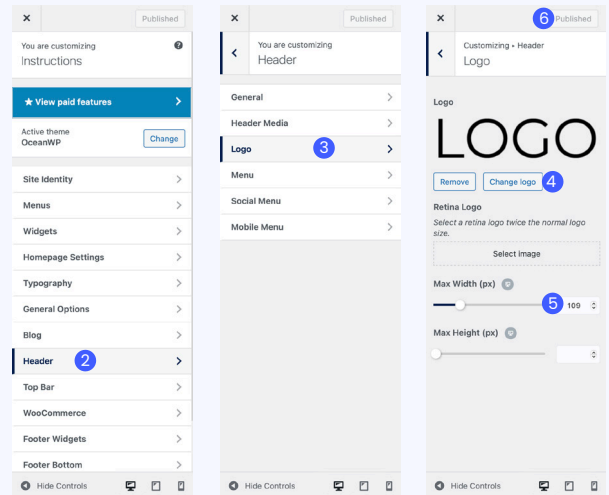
×
Published
You are customizing
Instructions
?
★ View paid features
Active theme
OceanWP
Change
Site Identity
Menus
Widgets
Homepage Settings
Typography
General Options
Blog
Header
2
Top Bar
WooCommerce
Footer Widgets
Footer Bottom
Hide Controls

×
Published
You are customizing
Header
General
Header Media
Logo
3
Menu
Social Menu
Mobile Menu
Hide Controls

×
6
Published
Customizing ▸ Header
Logo
Logo
LOGO
Remove
Change logo
4
Retina Logo
Select a retina logo twice the normal logo size.
Select image
Max Width (px)
5
100
Max Height (px)
Hide Controls